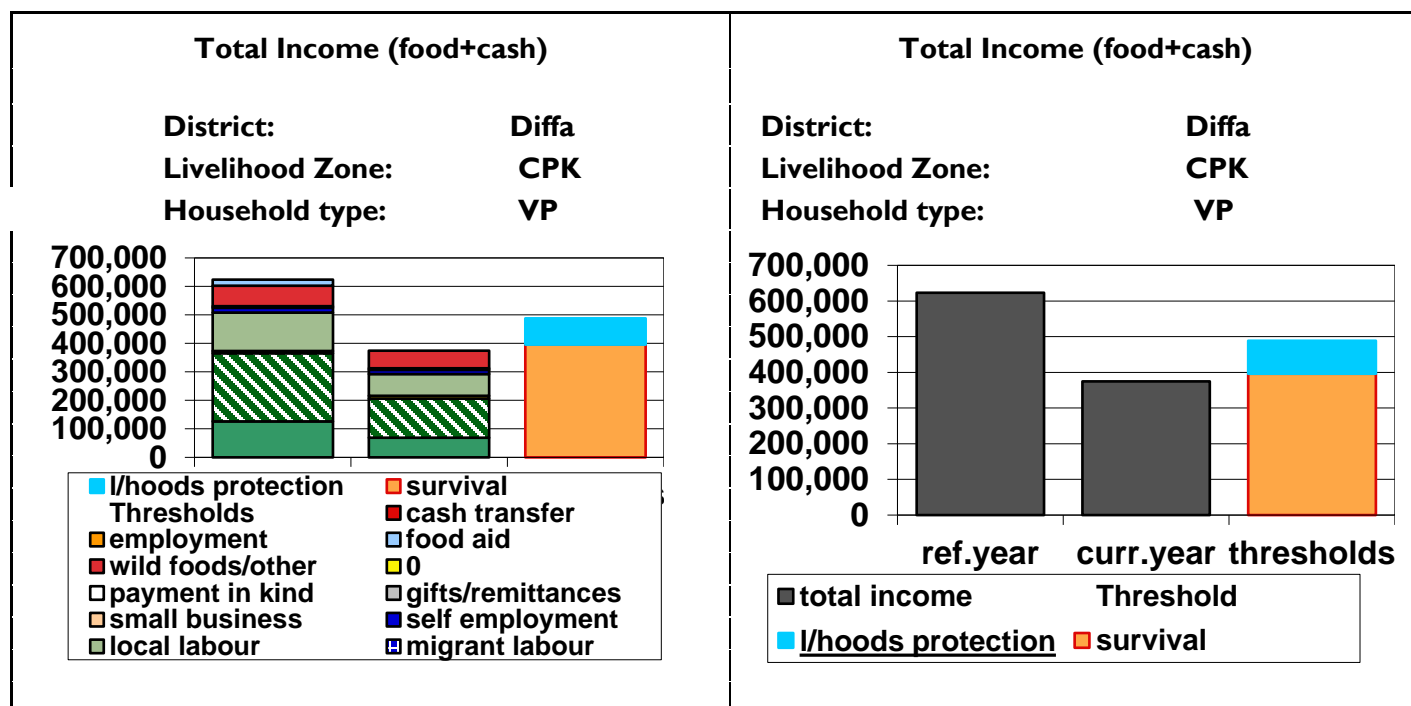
Total Income (food+cash)

District: Diffa
Livelihood Zone: CPK
Household type: VP

700,000
600,000
500,000
400,000
300,000
200,000
100,000
0

l/hoods protection Thresholds
survival
cash transfer
employment
food aid
wild foods/other
0
payment in kind
gifts/remittances
small business
self employment
local labour
migrant labour

Total Income (food+cash)

District: Diffa
Livelihood Zone: CPK
Household type: VP

700,000
600,000
500,000
400,000
300,000
200,000
100,000
0

ref.year curr.year thresholds

total income Threshold
l/hoods protection survival